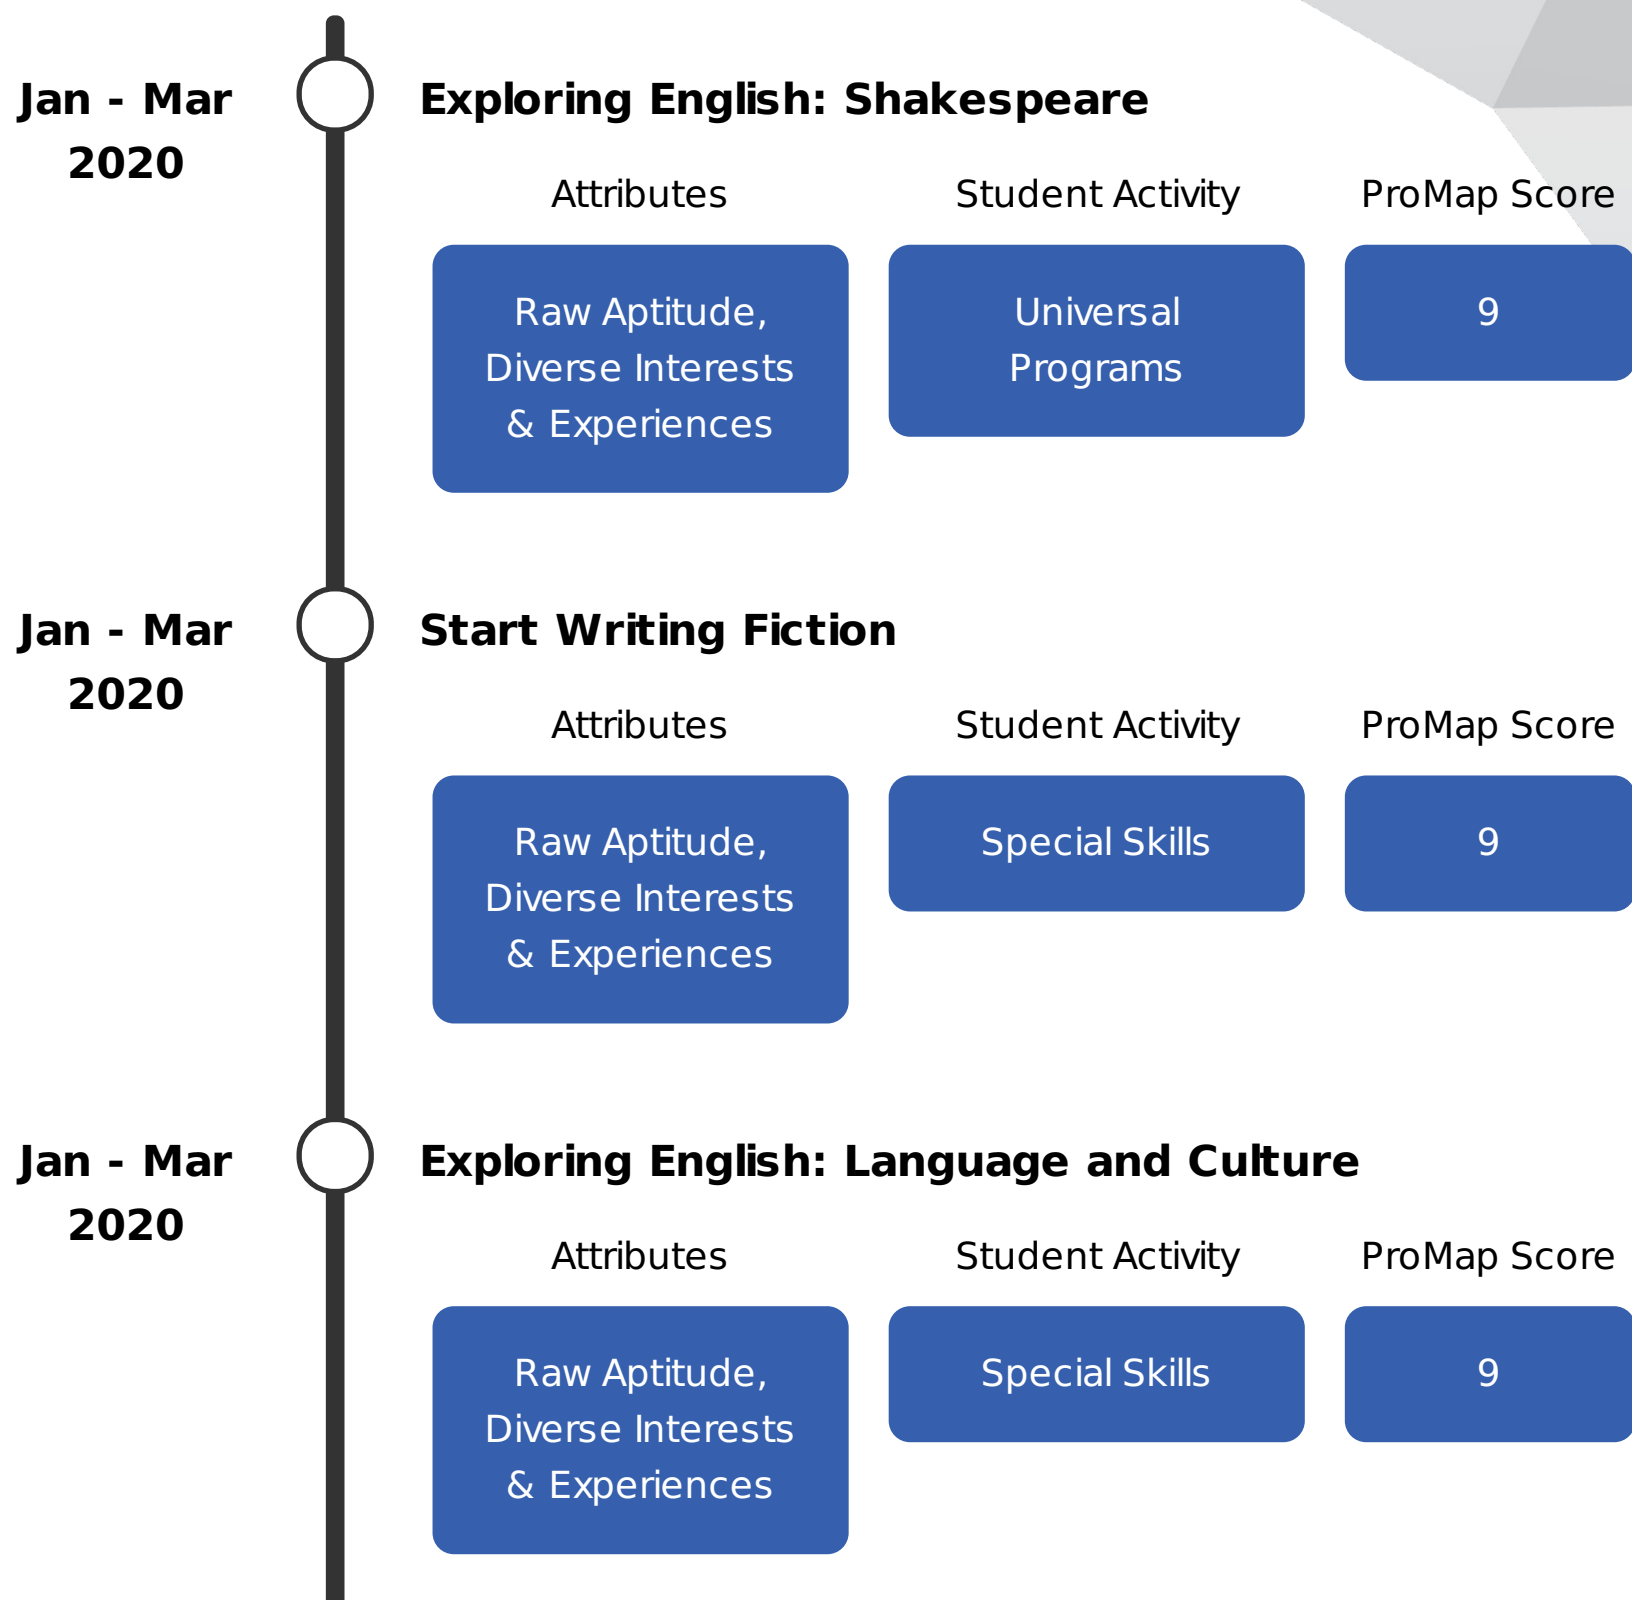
Jan - Mar 2020

Exploring English: Shakespeare

Attributes

Student Activity

ProMap Score

Raw Aptitude, Diverse Interests & Experiences

Universal Programs

9

Jan - Mar 2020

Start Writing Fiction

Attributes

Student Activity

ProMap Score

Raw Aptitude, Diverse Interests & Experiences

Special Skills

9

Jan - Mar 2020

Exploring English: Language and Culture

Attributes

Student Activity

ProMap Score

Raw Aptitude, Diverse Interests & Experiences

Special Skills

9